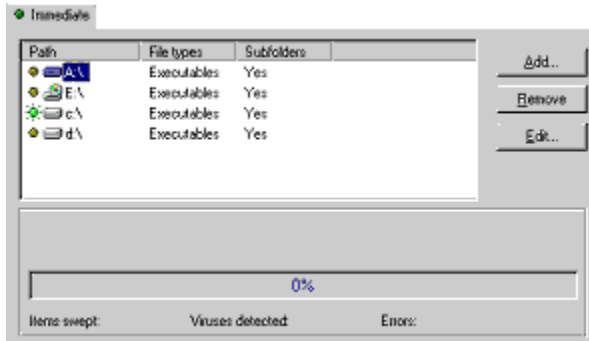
Immediate

| Path | File types | Subfolders |
|---|---|---|
| A:\ | Executables | Yes |
| E:\ | Executables | Yes |
| c:\ | Executables | Yes |
| d:\ | Executables | Yes |

Add...

Remove

Edit...

0%

Items swept: Viruses detected: Errors: